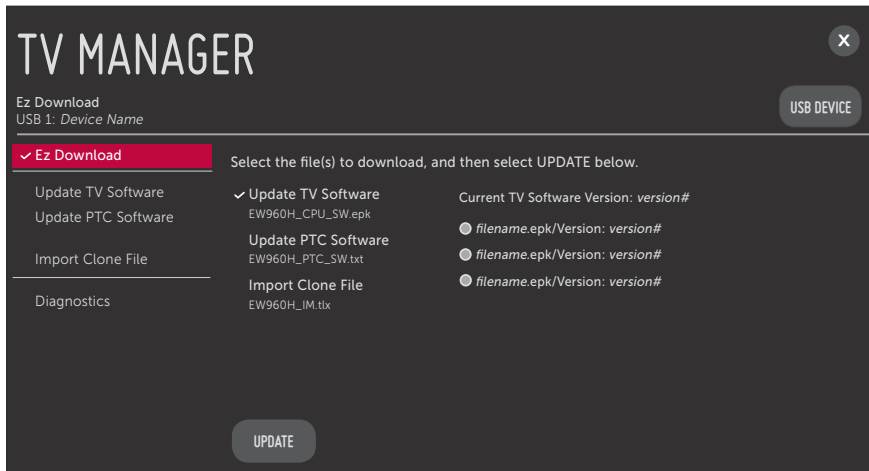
TV MANAGER

Ez Download
USB 1: Device Name

USB DEVICE

✓ Ez Download

Update TV Software
Update PTC Software

Import Clone File

Diagnostics

Select the file(s) to download, and then select UPDATE below.

✓ Update TV Software
EW960H_CPU_SW.epk

Update PTC Software
EW960H_PTC_SW.txt

Import Clone File
EW960H_IM.tlx

Current TV Software Version: version#

filename.epk/Version: version#

filename.epk/Version: version#

filename.epk/Version: version#

UPDATE